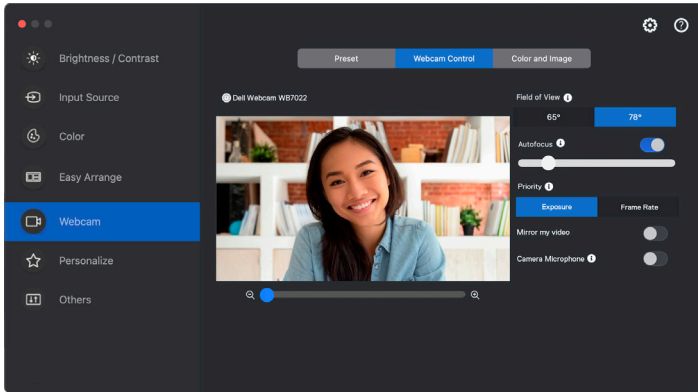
Brightness / Contrast

Input Source

Color

Easy Arrange

Webcam

Personalize

Others

Preset | Webcam Control | Color and Image

Dell Webcam WB7022

Field of View

65° | 78°

Autofocus

Priority

Exposure | Frame Rate

Mirror my video

Camera Microphone